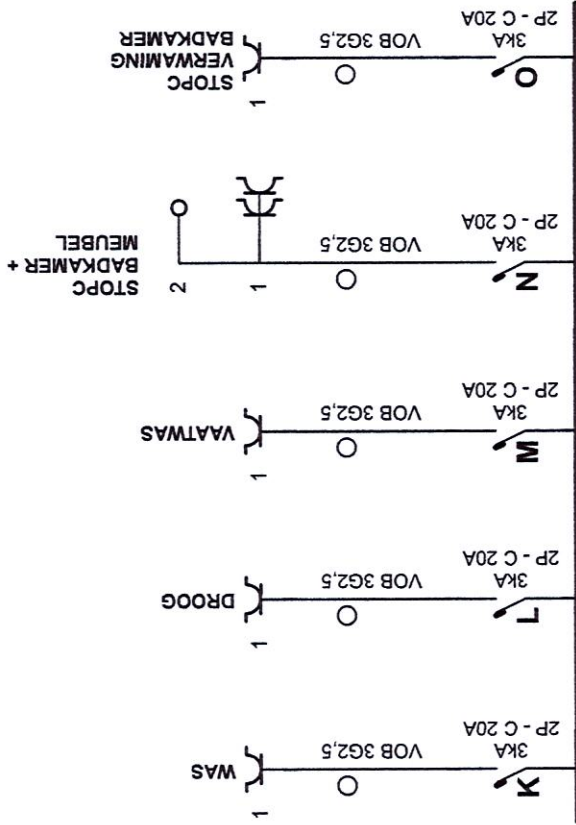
O
2P - C 20A
3KA
VOB 3G2,5
1
STOPC
VERWAMING
BADKAMER

N
2P - C 20A
3KA
VOB 3G2,5
1
2
STOPC
BADKAMER +
MEUBEL

M
2P - C 20A
3KA
VOB 3G2,5
1
VAATWAS

L
2P - C 20A
3KA
VOB 3G2,5
1
DROOG

K
2P - C 20A
3KA
VOB 3G2,5
1
WAS